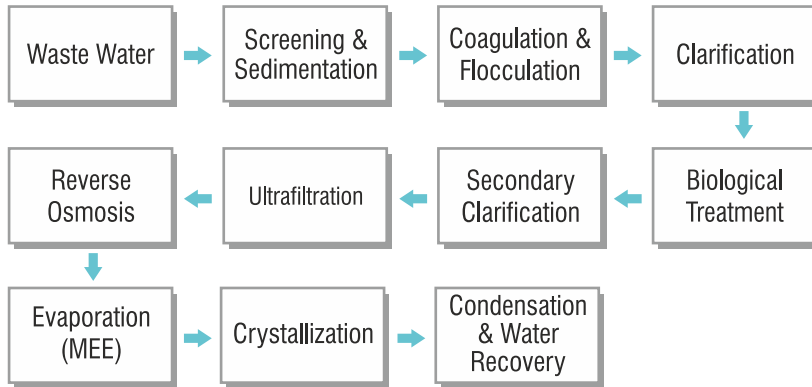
Waste Water

Screening & Sedimentation

Coagulation & Flocculation

Clarification

Biological Treatment

Secondary Clarification

Ultrafiltration

Reverse Osmosis

Evaporation (MEE)

Crystallization

Condensation & Water Recovery